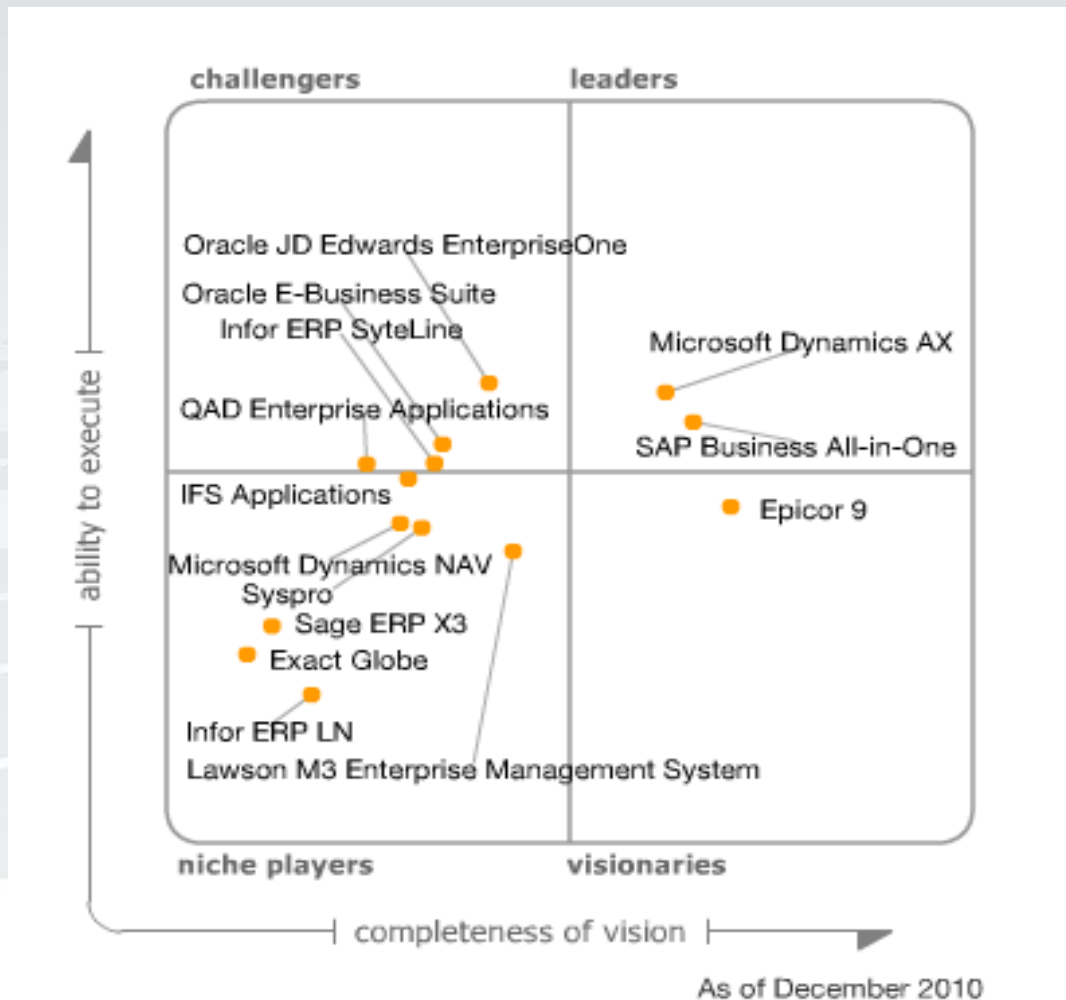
challengers

leaders

ability to execute

Oracle JD Edwards EnterpriseOne

Oracle E-Business Suite

Infor ERP SyteLine

Microsoft Dynamics AX

QAD Enterprise Applications

SAP Business All-in-One

IFS Applications

Epicor 9

Microsoft Dynamics NAV

Syspro

Sage ERP X3

Exact Globe

Infor ERP LN

Lawson M3 Enterprise Management System

niche players

visionaries

completeness of vision

As of December 2010